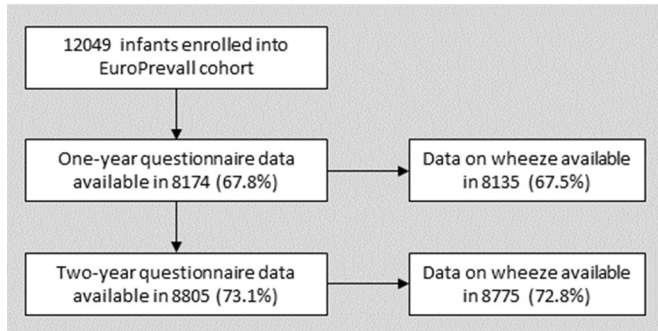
12049 infants enrolled into EuroPrevall cohort

One-year questionnaire data available in 8174 (67.8%)

Data on wheeze available in 8135 (67.5%)

Two-year questionnaire data available in 8805 (73.1%)

Data on wheeze available in 8775 (72.8%)